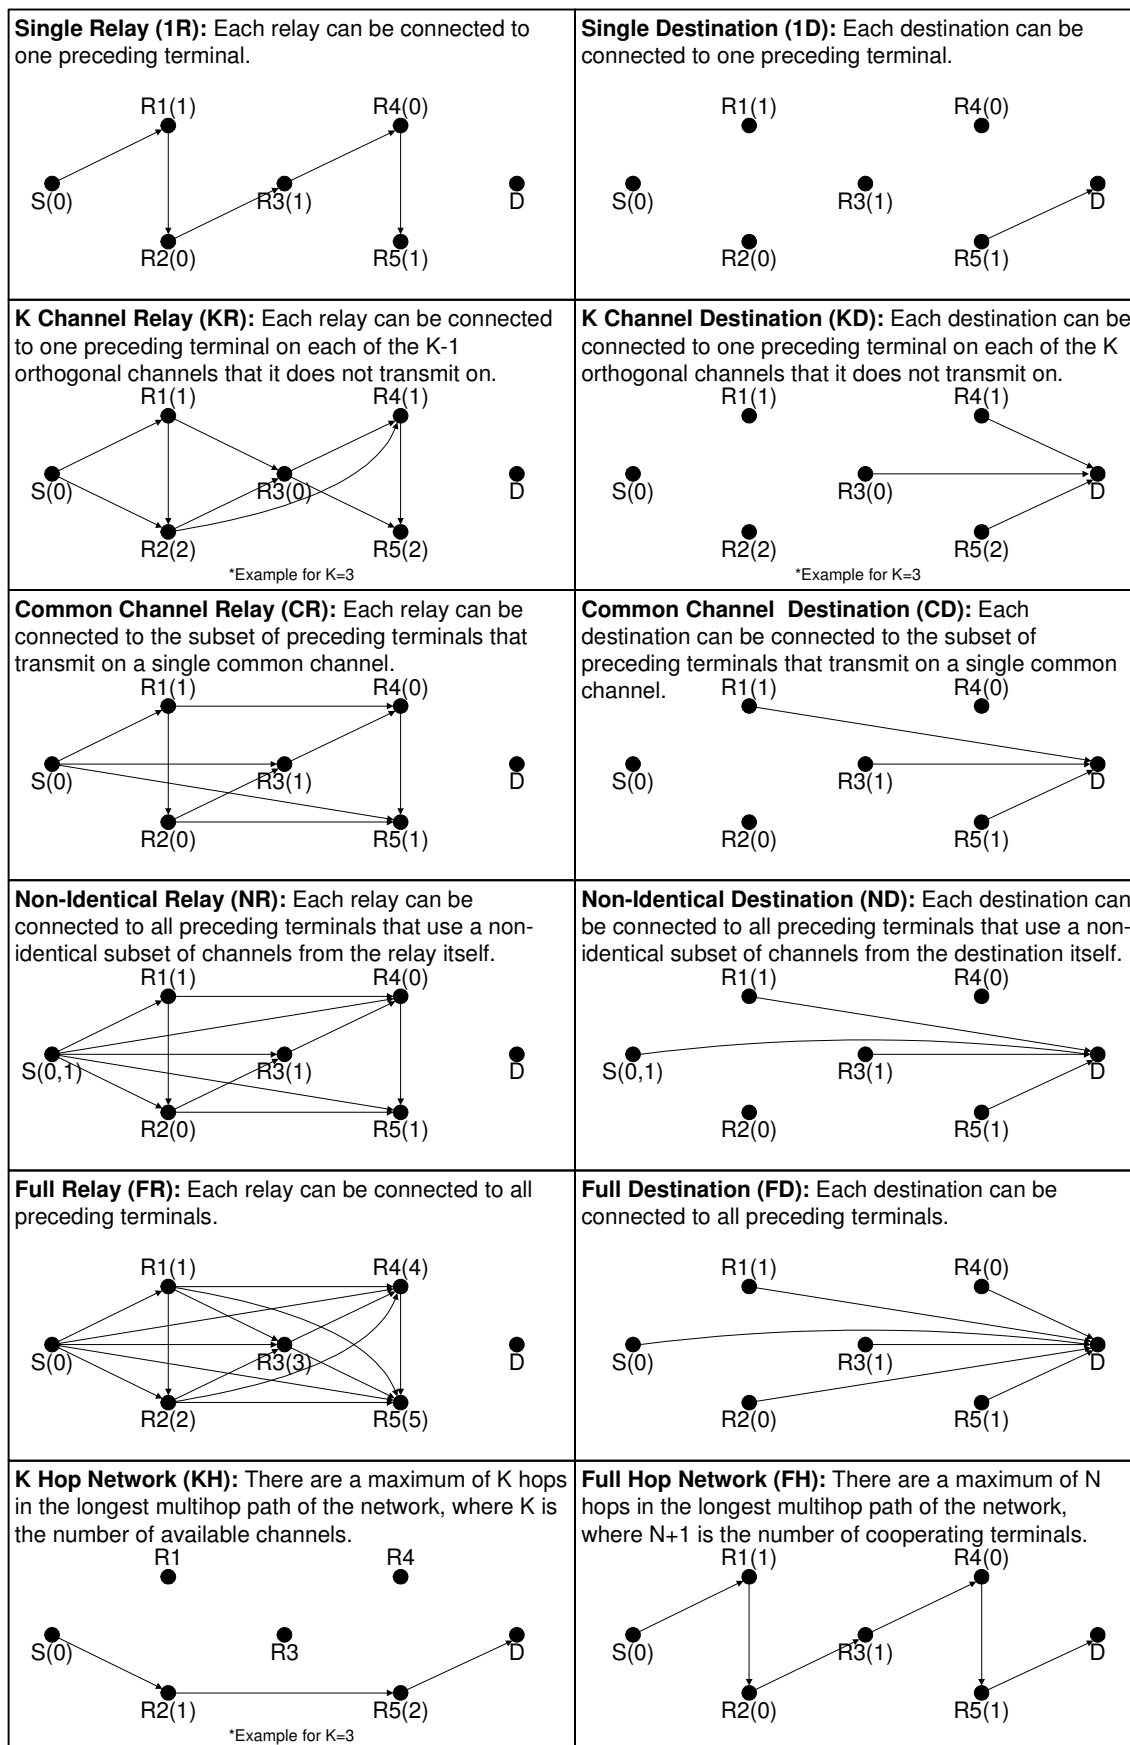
**Single Relay (1R):** Each relay can be connected to one preceding terminal.

R1(1) R4(0) S(0) R3(1) D R2(0) R5(1)

**Single Destination (1D):** Each destination can be connected to one preceding terminal.

R1(1) R4(0) S(0) R3(1) D R2(0) R5(1)

**K Channel Relay (KR):** Each relay can be connected to one preceding terminal on each of the K-1 orthogonal channels that it does not transmit on.

R1(1) R4(1) S(0) R3(0) D R2(2) R5(2)

*Example for K=3

**K Channel Destination (KD):** Each destination can be connected to one preceding terminal on each of the K orthogonal channels that it does not transmit on.

R1(1) R4(1) S(0) R3(0) D R2(2) R5(2)

*Example for K=3

**Common Channel Relay (CR):** Each relay can be connected to the subset of preceding terminals that transmit on a single common channel.

R1(1) R4(0) S(0) R3(1) D R2(0) R5(1)

**Common Channel Destination (CD):** Each destination can be connected to the subset of preceding terminals that transmit on a single common channel.

R1(1) R4(0) S(0) R3(1) D R2(0) R5(1)

**Non-Identical Relay (NR):** Each relay can be connected to all preceding terminals that use a non-identical subset of channels from the relay itself.

R1(1) R4(0) S(0,1) R3(1) D R2(0) R5(1)

**Non-Identical Destination (ND):** Each destination can be connected to all preceding terminals that use a non-identical subset of channels from the destination itself.

R1(1) R4(0) S(0,1) R3(1) D R2(0) R5(1)

**Full Relay (FR):** Each relay can be connected to all preceding terminals.

R1(1) R4(4) S(0) R3(3) D R2(2) R5(5)

**Full Destination (FD):** Each destination can be connected to all preceding terminals.

R1(1) R4(0) S(0) R3(1) D R2(0) R5(1)

**K Hop Network (KH):** There are a maximum of K hops in the longest multihop path of the network, where K is the number of available channels.

R1 R4 S(0) R3 D R2(1) R5(2)

*Example for K=3

**Full Hop Network (FH):** There are a maximum of N hops in the longest multihop path of the network, where N+1 is the number of cooperating terminals.

R1(1) R4(0) S(0) R3(1) D R2(0) R5(1)